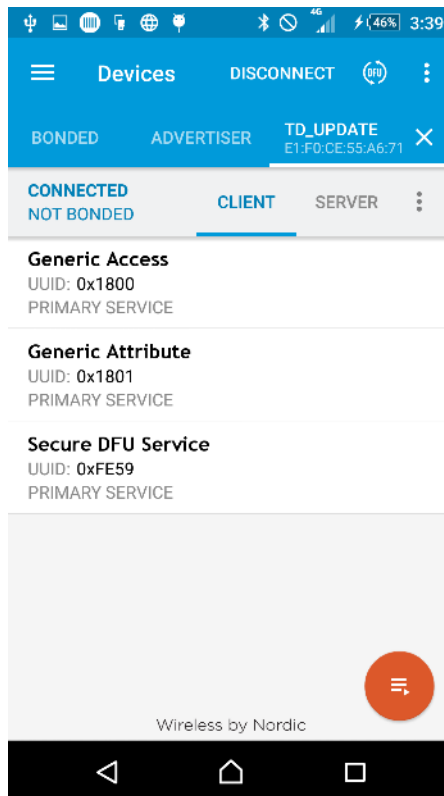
4G 46% 3:39

Devices DISCONNECT DFU

BONDED ADVERTISER TD_UPDATE E1:F0:CE:55:A6:71

CONNECTED
NOT BONDED
CLIENT SERVER

Generic Access
UUID: 0x1800
PRIMARY SERVICE

Generic Attribute
UUID: 0x1801
PRIMARY SERVICE

Secure DFU Service
UUID: 0xFE59
PRIMARY SERVICE

Wireless by Nordic